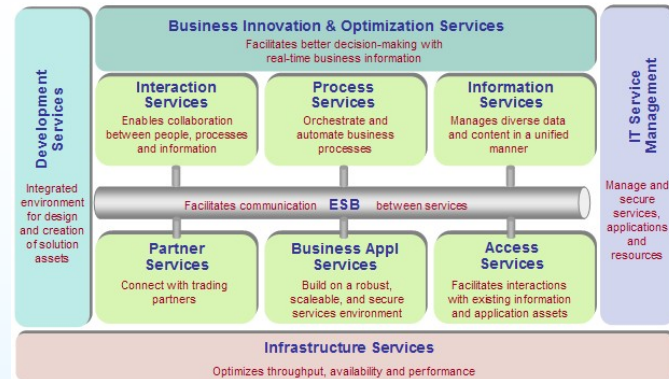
Business Innovation & Optimization Services
Facilitates better decision-making with real-time business information

Development Services

Integrated environment for design and creation of solution assets

Interaction Services
Enables collaboration between people, processes and information

Process Services
Orchestrate and automate business processes

Information Services
Manages diverse data and content in a unified manner

IT Service Management

Manage and secure services, applications and resources

Facilitates communication ESB between services

Partner Services
Connect with trading partners

Business Appl Services
Build on a robust, scaleable, and secure services environment

Access Services
Facilitates interactions with existing information and application assets

Infrastructure Services
Optimizes throughput, availability and performance